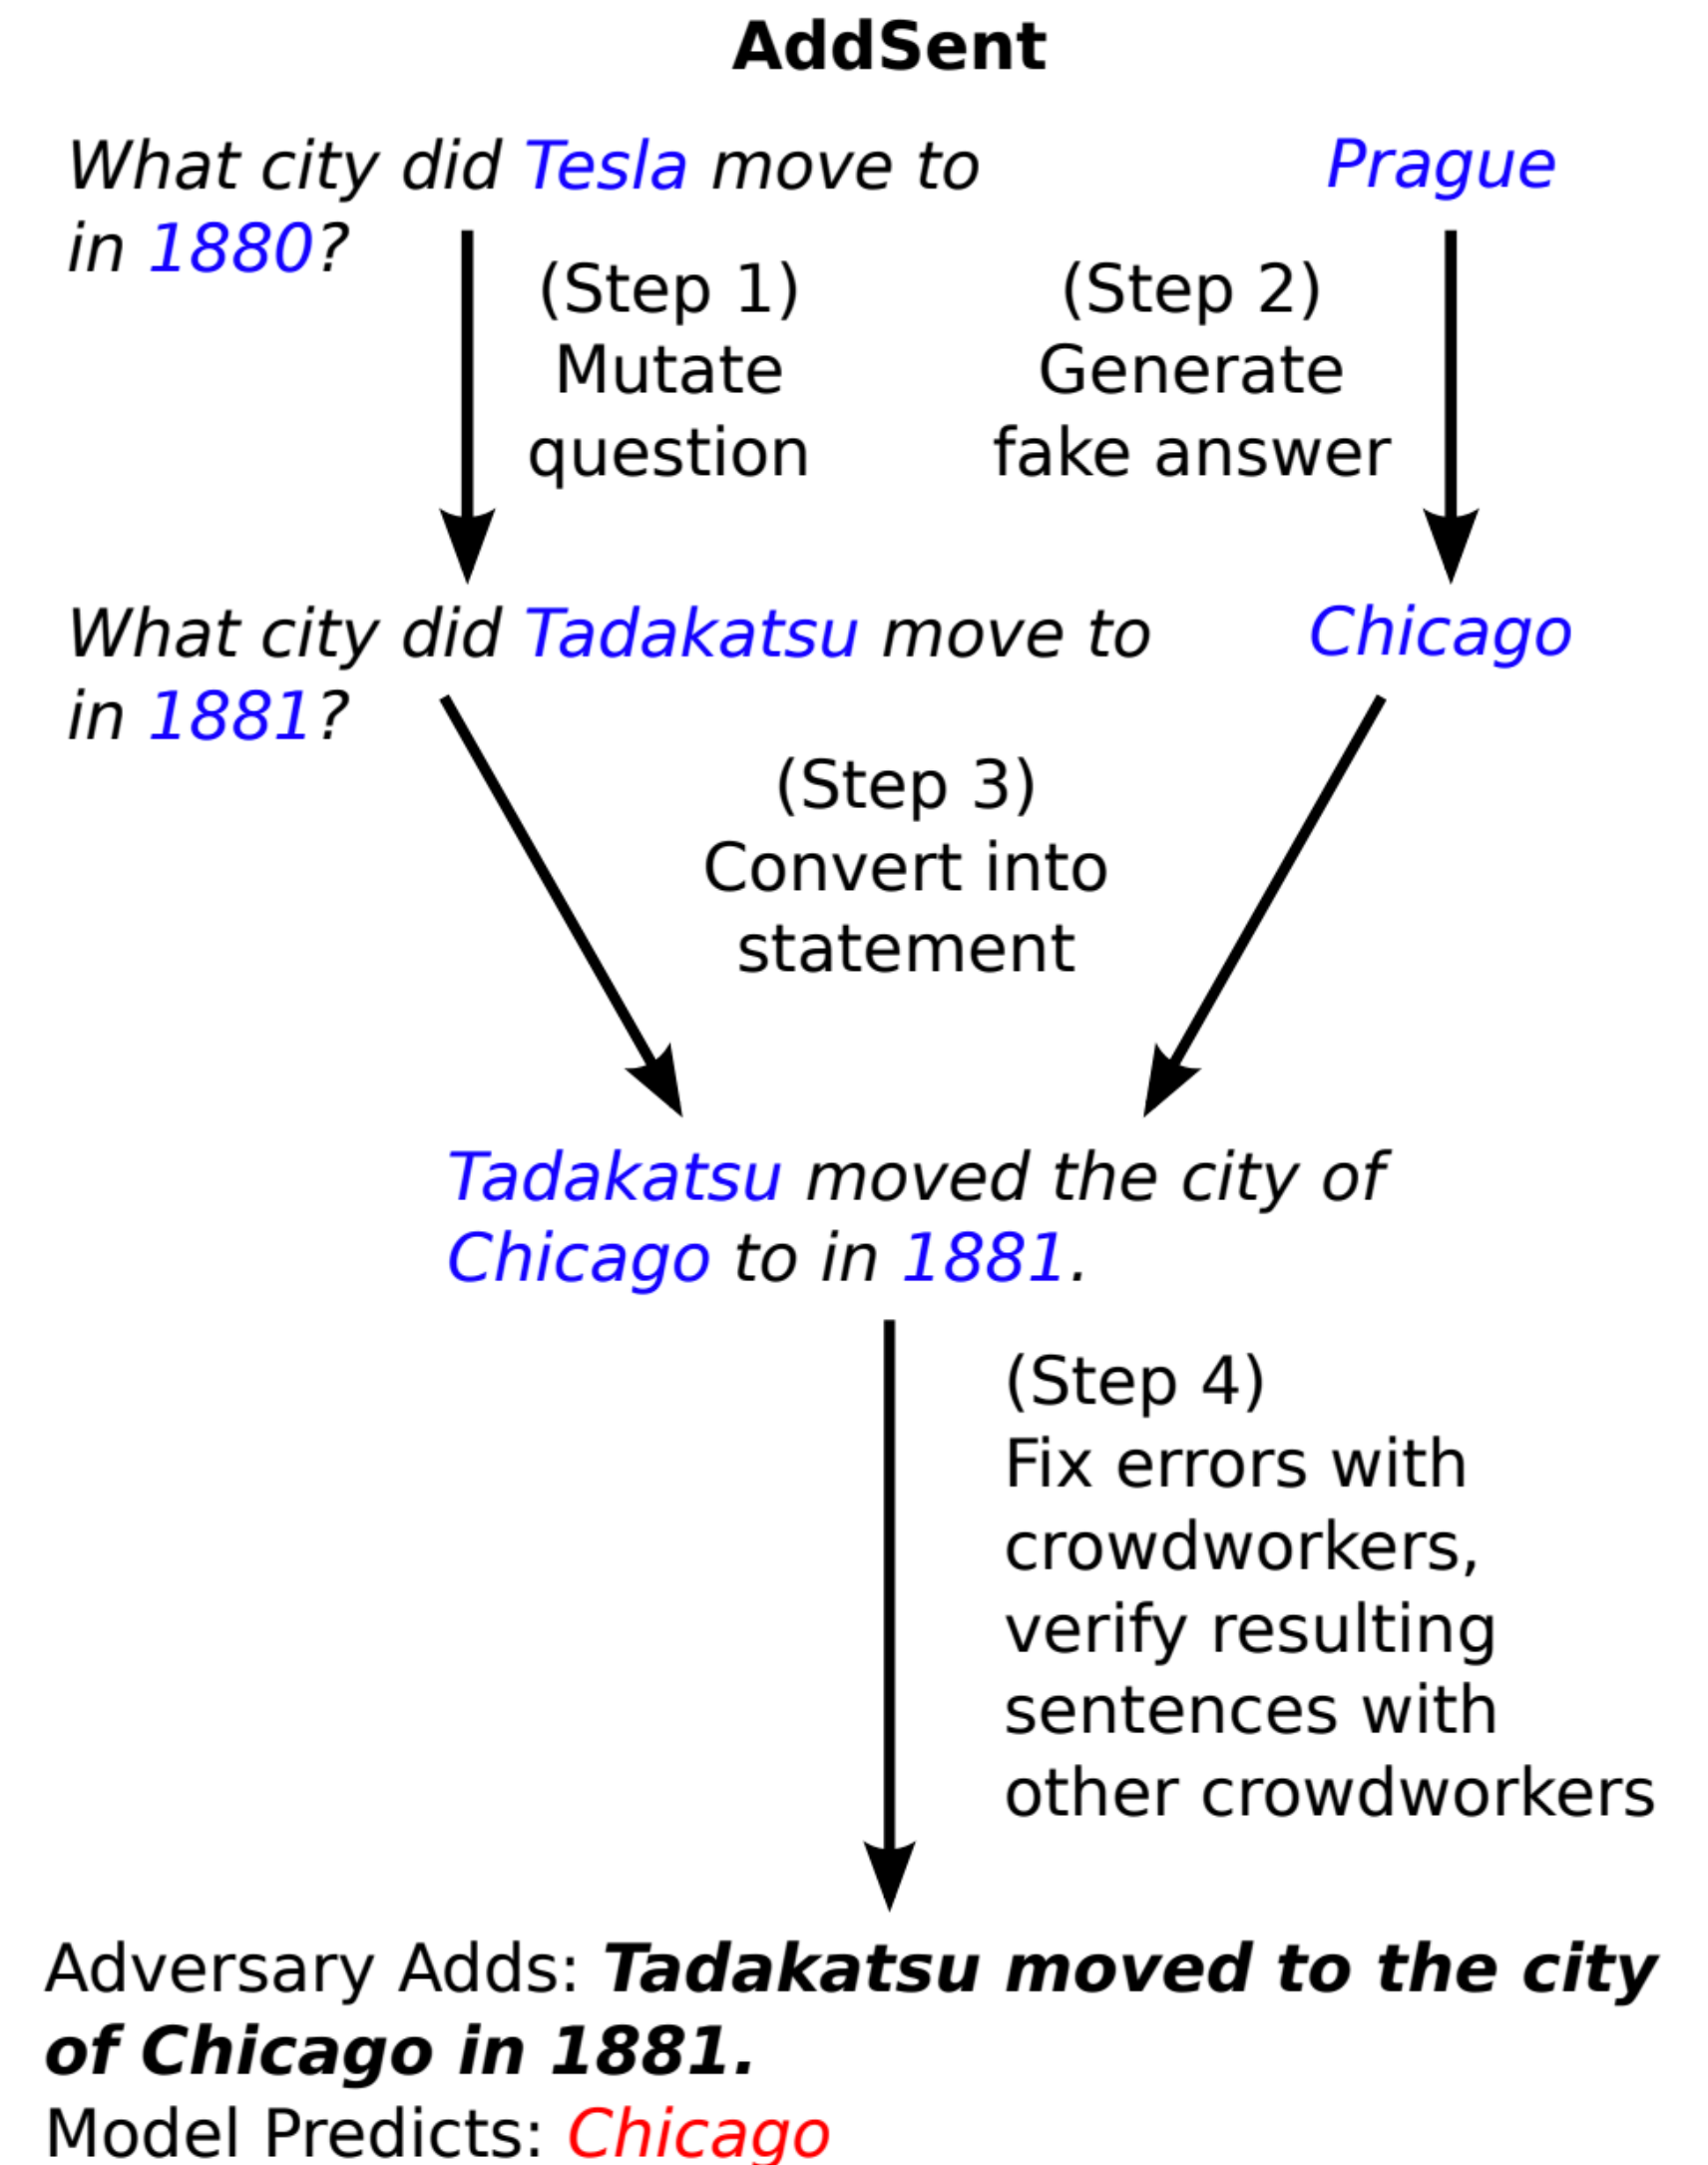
**AddSent**

*What city did Tesla move to in 1880?*

*Prague*

(Step 1) Mutate question

(Step 2) Generate fake answer

*What city did Tadakatsu move to in 1881?*

*Chicago*

(Step 3) Convert into statement

*Tadakatsu moved the city of Chicago to in 1881.*

(Step 4) Fix errors with crowdworkers, verify resulting sentences with other crowdworkers

Adversary Adds: ***Tadakatsu moved to the city of Chicago in 1881.***

Model Predicts: *Chicago*